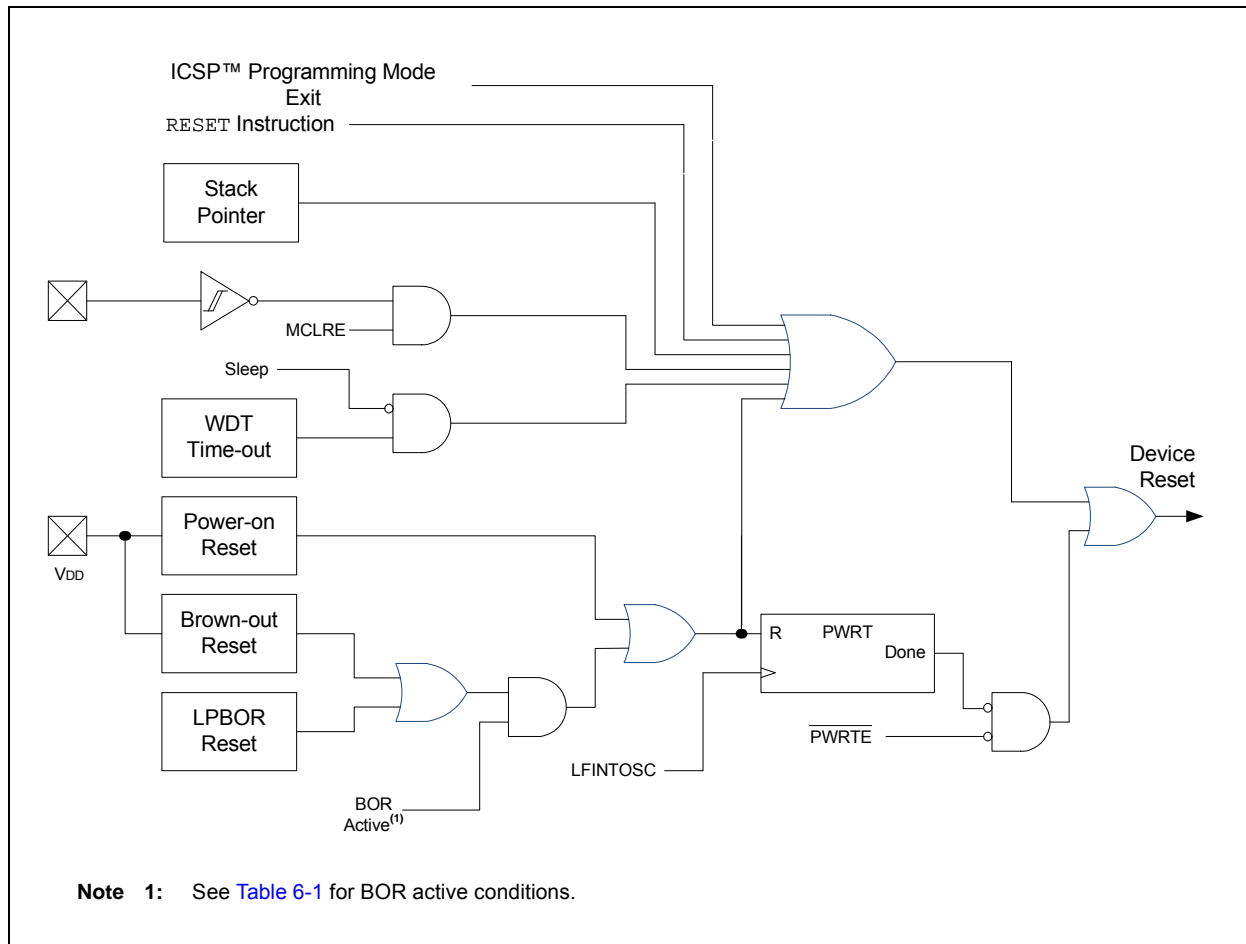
ICSP™ Programming Mode Exit

RESET Instruction

Stack Pointer

MCLRE

Sleep

WDT Time-out

Device Reset

Power-on Reset

VDD

Brown-out Reset

LPBOR Reset

R

PWRT

Done

$\overline{\text{PWRTE}}$

LFINTOSC

BOR Active$^{(1)}$

**Note 1:** See Table 6-1 for BOR active conditions.